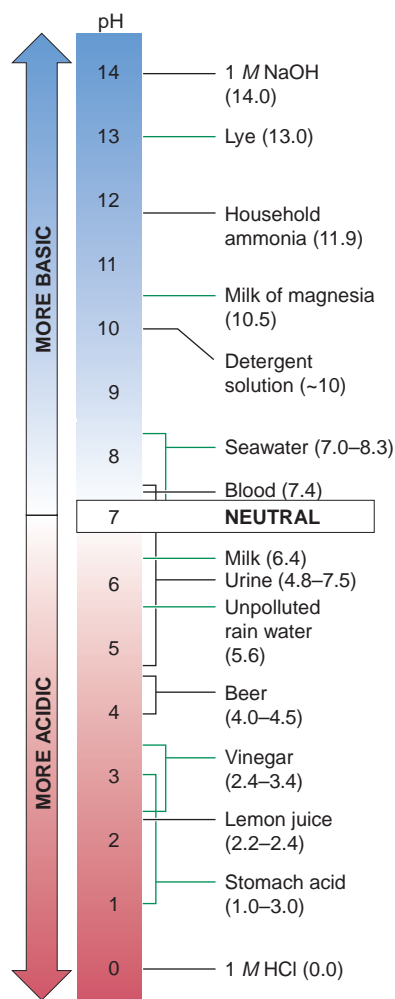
pH

MORE BASIC

MORE ACIDIC

14
13
12
11
10
9
8
7
6
5
4
3
2
1
0

$1\ M$ NaOH (14.0)

Lye (13.0)

Household ammonia (11.9)

Milk of magnesia (10.5)

Detergent solution (~10)

Seawater (7.0–8.3)

Blood (7.4)

NEUTRAL

Milk (6.4)

Urine (4.8–7.5)

Unpolluted rain water (5.6)

Beer (4.0–4.5)

Vinegar (2.4–3.4)

Lemon juice (2.2–2.4)

Stomach acid (1.0–3.0)

$1\ M$ HCl (0.0)